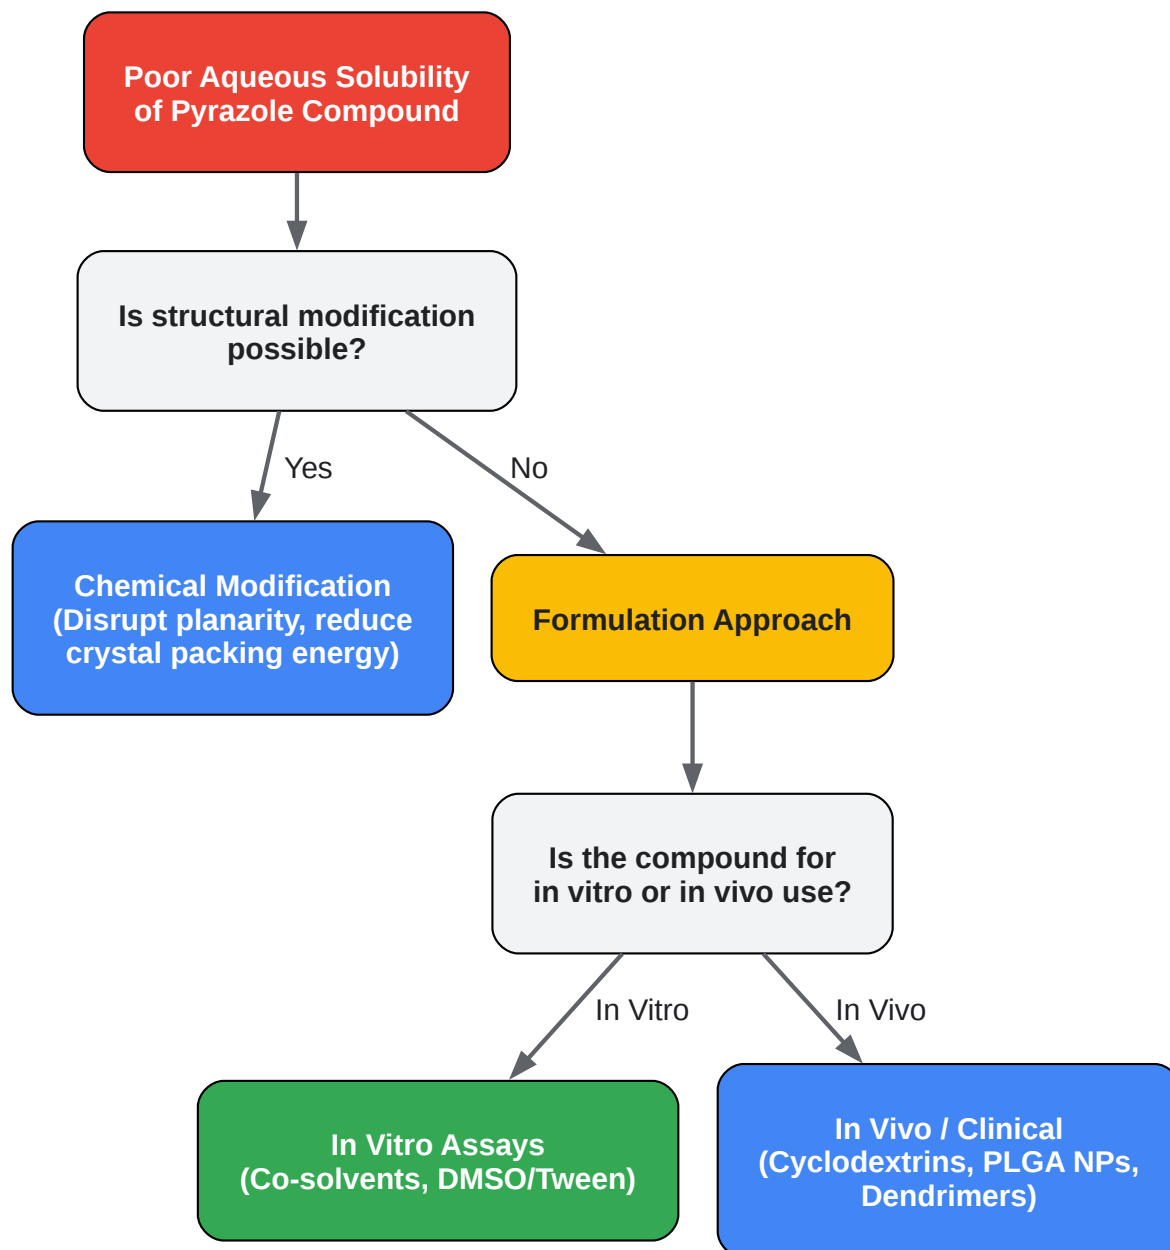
Poor Aqueous Solubility of Pyrazole Compound

Is structural modification possible?

Yes

No

Chemical Modification (Disrupt planarity, reduce crystal packing energy)

Formulation Approach

Is the compound for in vitro or in vivo use?

In Vitro

In Vivo

In Vitro Assays (Co-solvents, DMSO/Tween)

In Vivo / Clinical (Cyclodextrins, PLGA NPs, Dendrimers)